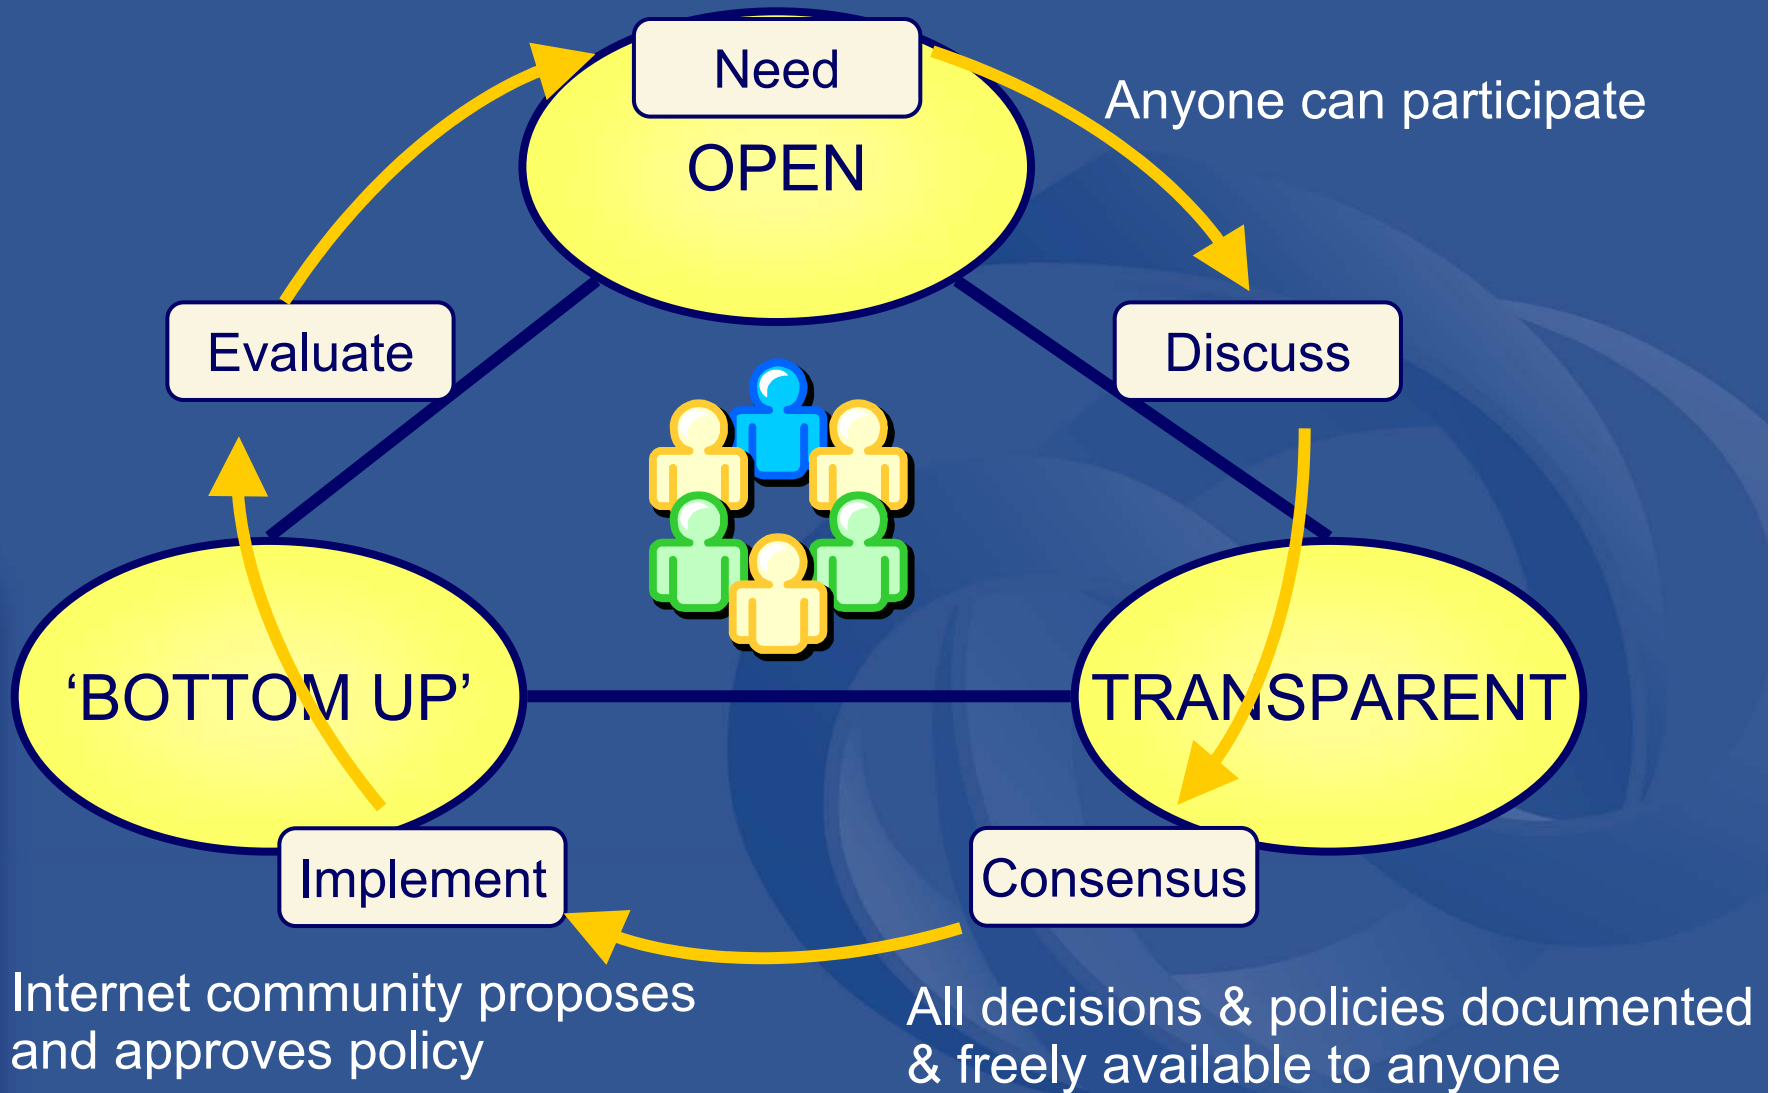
Need

OPEN

Anyone can participate

Evaluate

Discuss

'BOTTOM UP'

TRANSPARENT

Implement

Consensus

Internet community proposes and approves policy

All decisions & policies documented & freely available to anyone